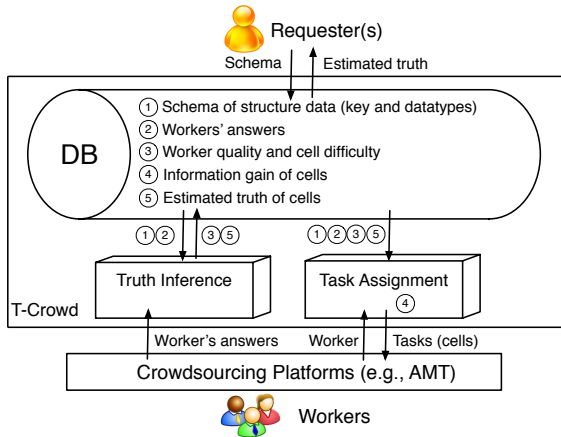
Requester(s)

Schema
Estimated truth

DB

① Schema of structure data (key and datatypes)
② Workers' answers
③ Worker quality and cell difficulty
④ Information gain of cells
⑤ Estimated truth of cells

①②
③⑤
①②③⑤

Truth Inference
Task Assignment
④

T-Crowd

Worker's answers
Worker
Tasks (cells)

Crowdsourcing Platforms (e.g., AMT)

Workers